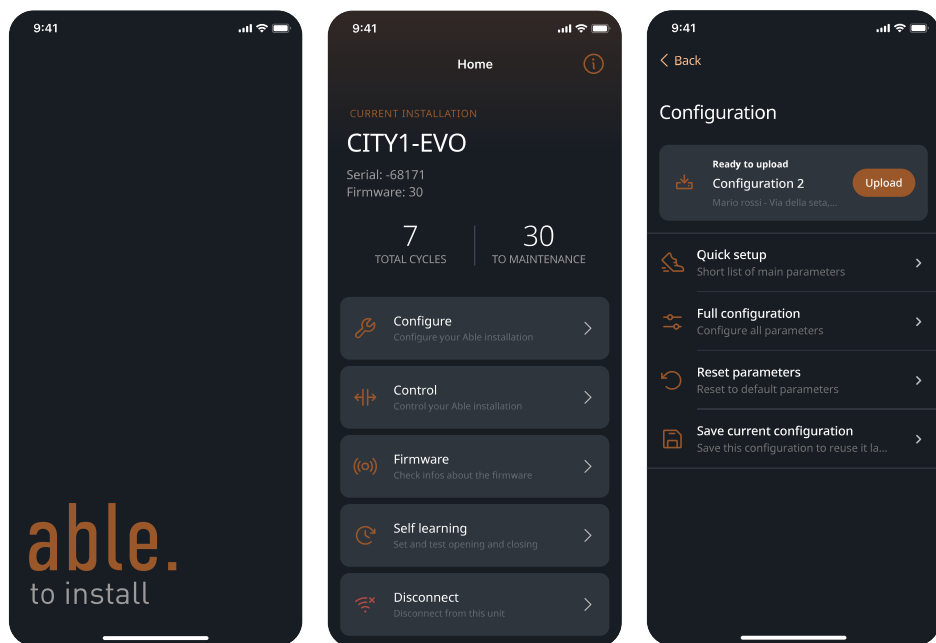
9:41

able.
to install

9:41

Home

CURRENT INSTALLATION
CITY1-EVO
Serial: -68171
Firmware: 30

7
TOTAL CYCLES

30
TO MAINTENANCE

Configure
Configure your Able installation

Control
Control your Able installation

Firmware
Check infos about the firmware

Self learning
Set and test opening and closing

Disconnect
Disconnect from this unit

9:41

Back

Configuration

Ready to upload
Configuration 2
Mario rossi - Via della seta,...
Upload

Quick setup
Short list of main parameters

Full configuration
Configure all parameters

Reset parameters
Reset to default parameters

Save current configuration
Save this configuration to reuse it la...